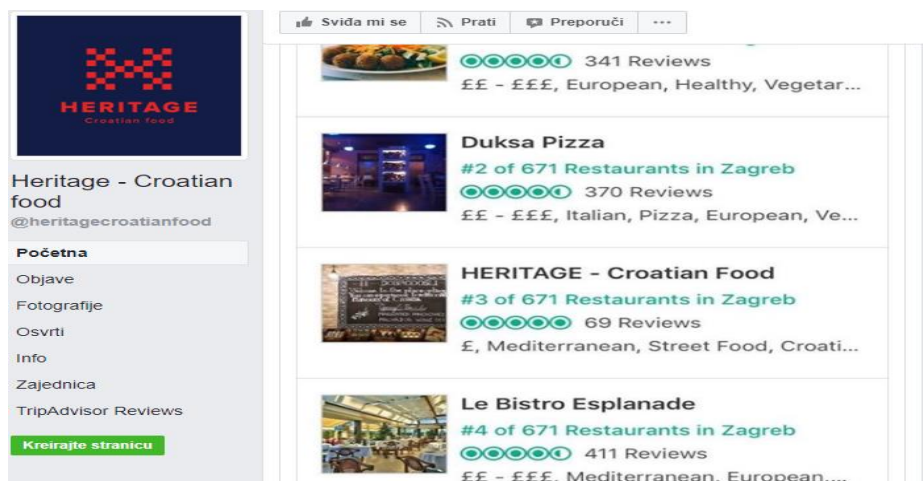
HERITAGE
Croatian food

Heritage - Croatian food
@heritagecroatianfood

Početna
Objave
Fotografije
Osvrti
Info
Zajednica
TripAdvisor Reviews

Kreirajte stranicu

Sviđa mi se
Prati
Preporuči
···

341 Reviews
££ - £££, European, Healthy, Vegetar...

Duksa Pizza
#2 of 671 Restaurants in Zagreb
370 Reviews
££ - £££, Italian, Pizza, European, Ve...

HERITAGE - Croatian Food
#3 of 671 Restaurants in Zagreb
69 Reviews
£, Mediterranean, Street Food, Croati...

Le Bistro Esplanade
#4 of 671 Restaurants in Zagreb
411 Reviews
££ - £££, Mediterranean, European,...